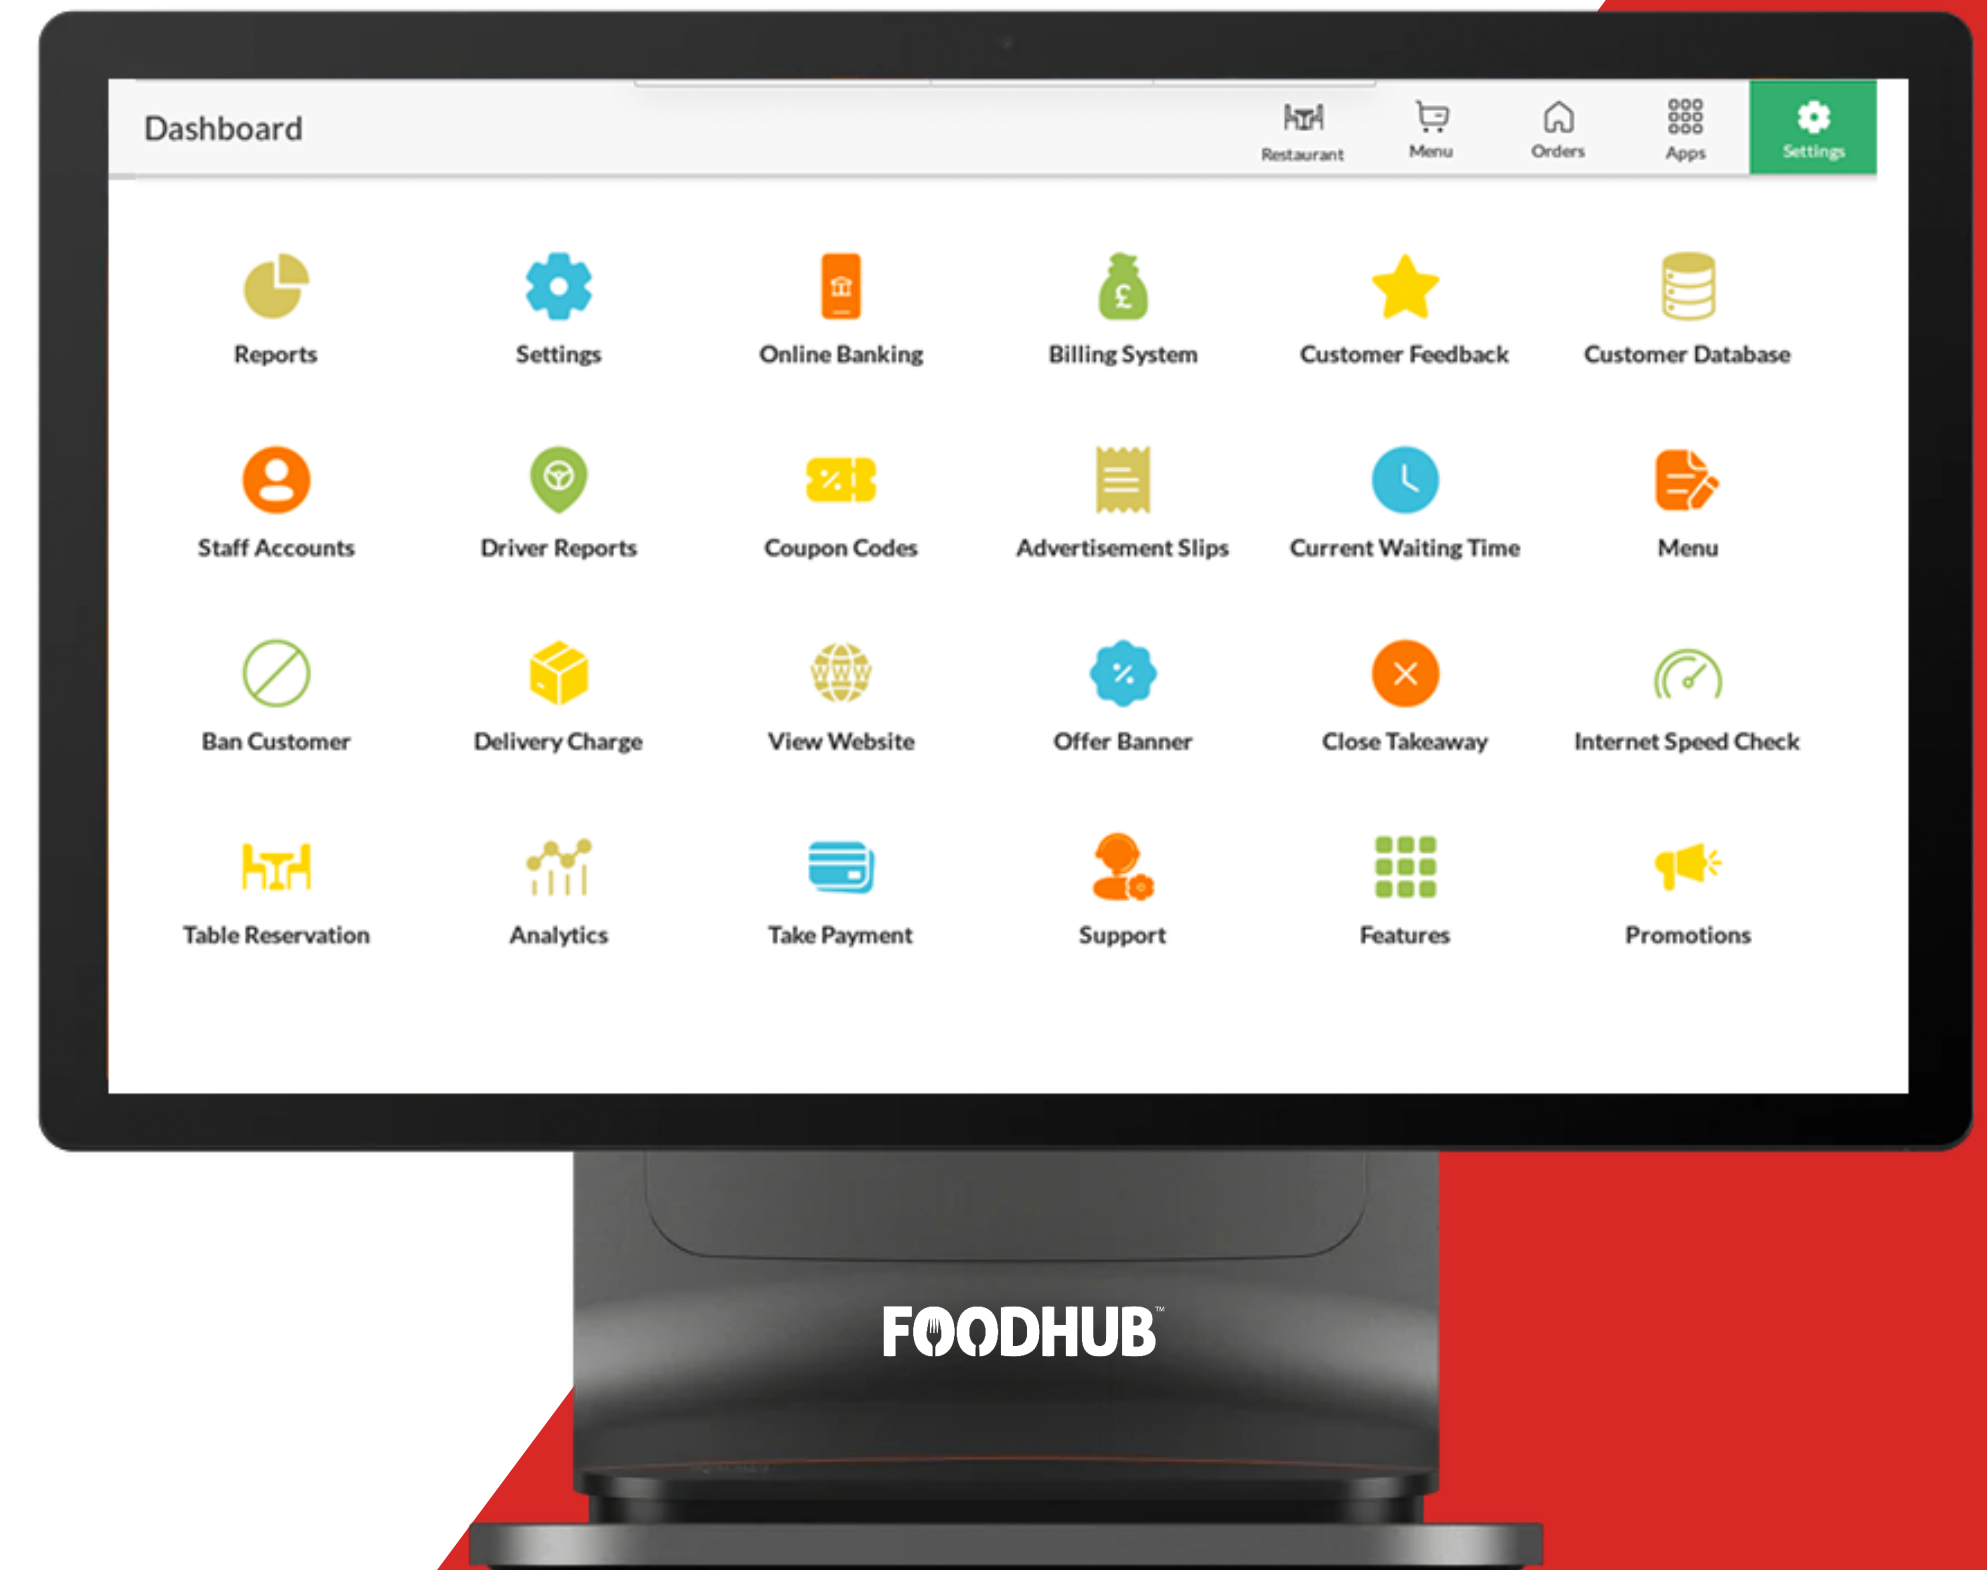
Dashboard

Restaurant Menu Orders Apps Settings

Reports
Settings
Online Banking
Billing System
Customer Feedback
Customer Database

Staff Accounts
Driver Reports
Coupon Codes
Advertisement Slips
Current Waiting Time
Menu

Ban Customer
Delivery Charge
View Website
Offer Banner
Close Takeaway
Internet Speed Check

Table Reservation
Analytics
Take Payment
Support
Features
Promotions

FOODHUB™